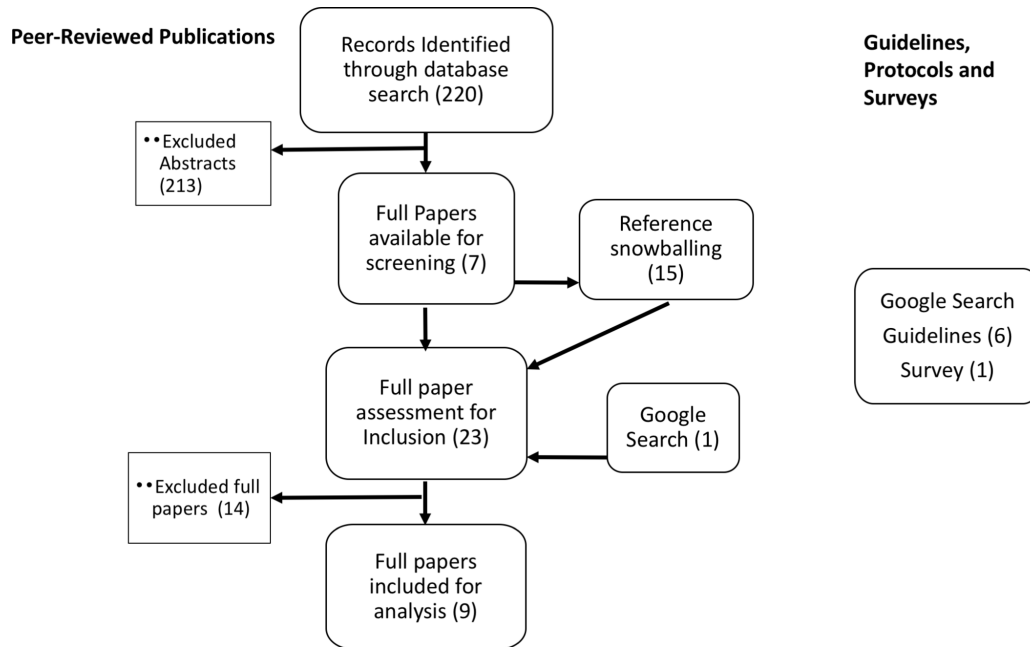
Peer-Reviewed Publications

Records Identified through database search (220)

Guidelines, Protocols and Surveys

••Excluded Abstracts (213)

Full Papers available for screening (7)

Reference snowballing (15)

Google Search Guidelines (6) Survey (1)

Full paper assessment for Inclusion (23)

Google Search (1)

••Excluded full papers (14)

Full papers included for analysis (9)